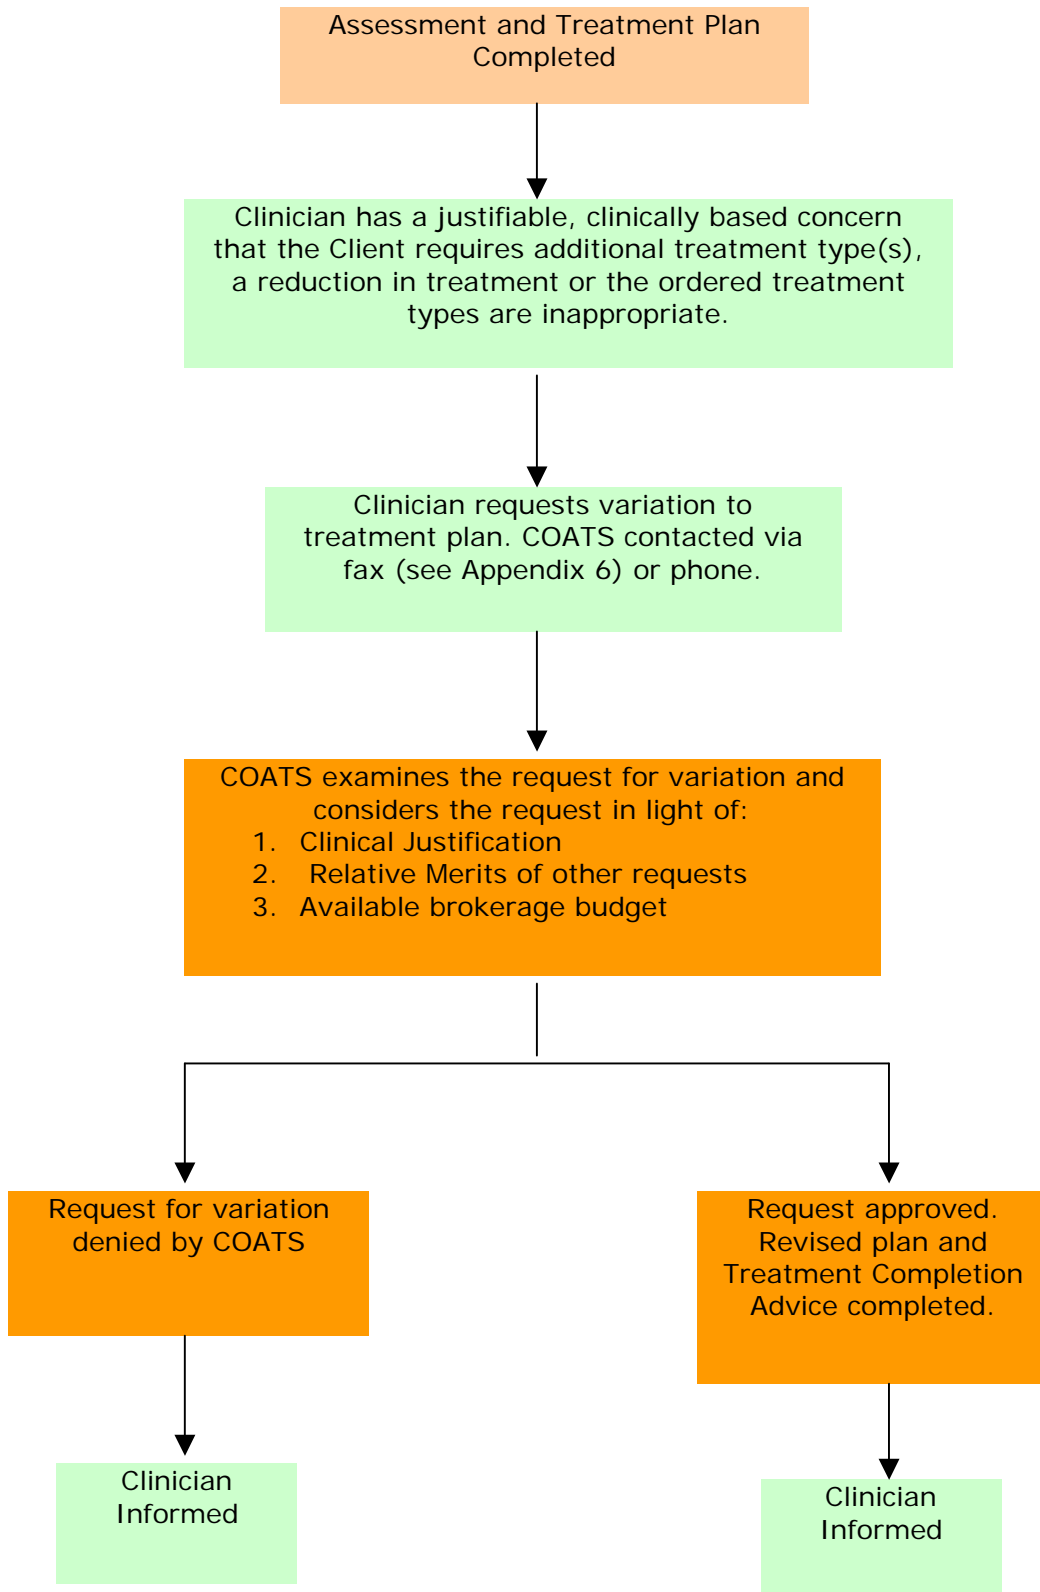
Assessment and Treatment Plan Completed

Clinician has a justifiable, clinically based concern that the Client requires additional treatment type(s), a reduction in treatment or the ordered treatment types are inappropriate.

Clinician requests variation to treatment plan. COATS contacted via fax (see Appendix 6) or phone.

COATS examines the request for variation and considers the request in light of:
1. Clinical Justification
2. Relative Merits of other requests
3. Available brokerage budget

Request for variation denied by COATS

Clinician Informed

Request approved. Revised plan and Treatment Completion Advice completed.

Clinician Informed